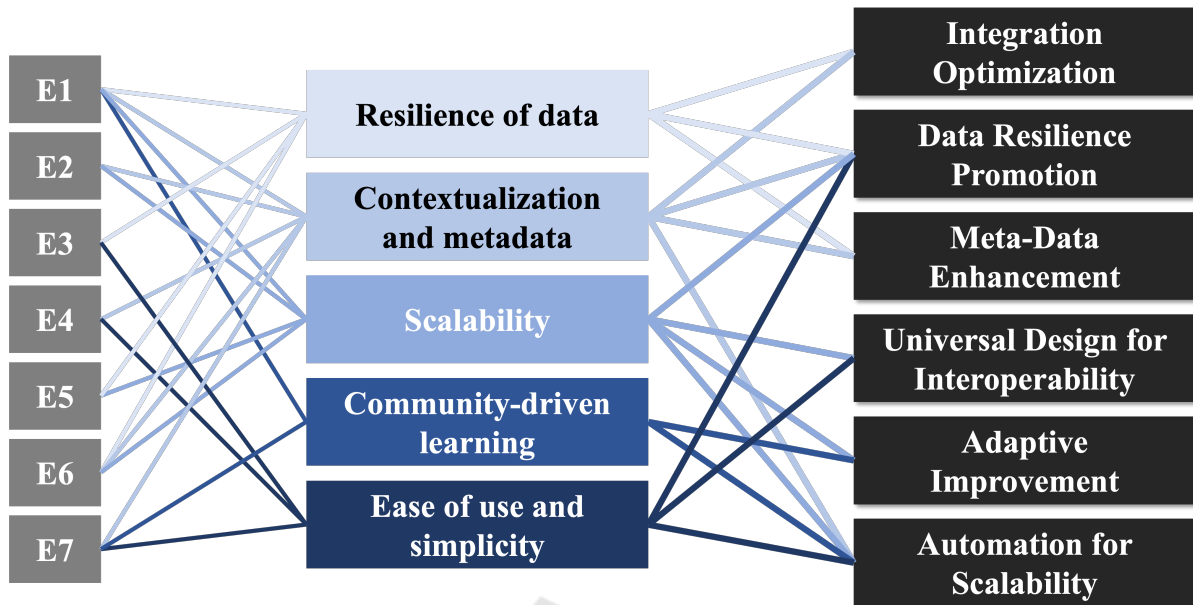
E1

E2

E3

E4

E5

E6

E7

Resilience of data

Contextualization and metadata

Scalability

Community-driven learning

Ease of use and simplicity

Integration Optimization

Data Resilience Promotion

Meta-Data Enhancement

Universal Design for Interoperability

Adaptive Improvement

Automation for Scalability